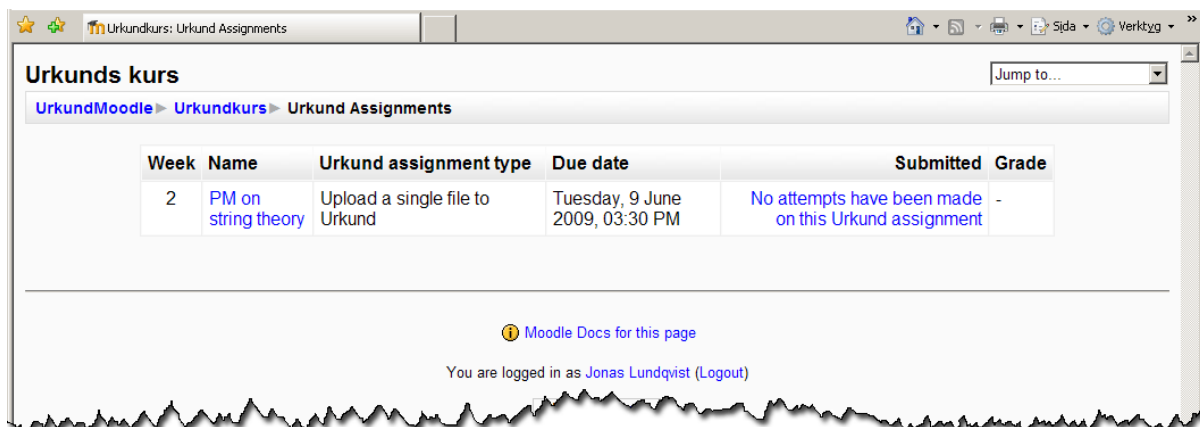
Urkundkurs: Urkund Assignments

Sida ▾ Verktyg ▾ »

Urkunds kurs

Jump to...

UrkundMoodle ▸ Urkundkurs ▸ Urkund Assignments

| Week | Name | Urkund assignment type | Due date | Submitted | Grade |
|---|---|---|---|---|---|
| 2 | PM on string theory | Upload a single file to Urkund | Tuesday, 9 June 2009, 03:30 PM | No attempts have been made on this Urkund assignment | - |

Moodle Docs for this page

You are logged in as Jonas Lundqvist (Logout)